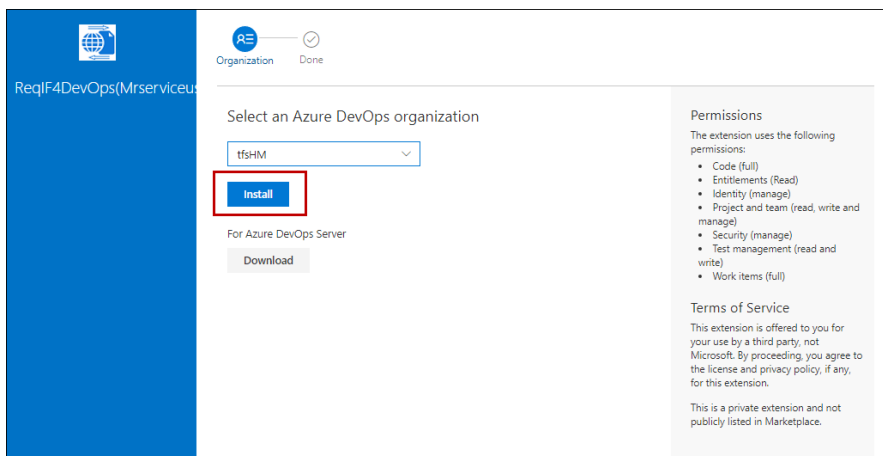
ReqIF4DevOps(Mrserviceus

Organization

Done

Select an Azure DevOps organization

tfsHM

Install

For Azure DevOps Server

Download

Permissions

The extension uses the following permissions:

- Code (full)
- Entitlements (Read)
- Identity (manage)
- Project and team (read, write and manage)
- Security (manage)
- Test management (read and write)
- Work items (full)

Terms of Service

This extension is offered to you for your use by a third party, not Microsoft. By proceeding, you agree to the license and privacy policy, if any, for this extension.

This is a private extension and not publicly listed in Marketplace.